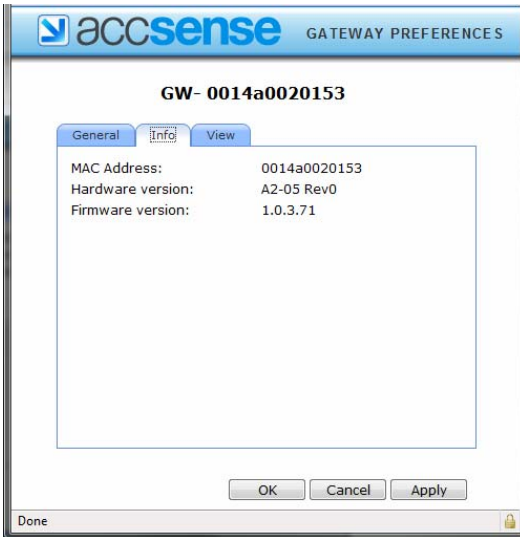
accsense GATEWAY PREFERENCES

GW- 0014a0020153

General | Info | View

| | |
|---|---|
| MAC Address: | 0014a0020153 |
| Hardware version: | A2-05 Rev0 |
| Firmware version: | 1.0.3.71 |

OK Cancel Apply

Done